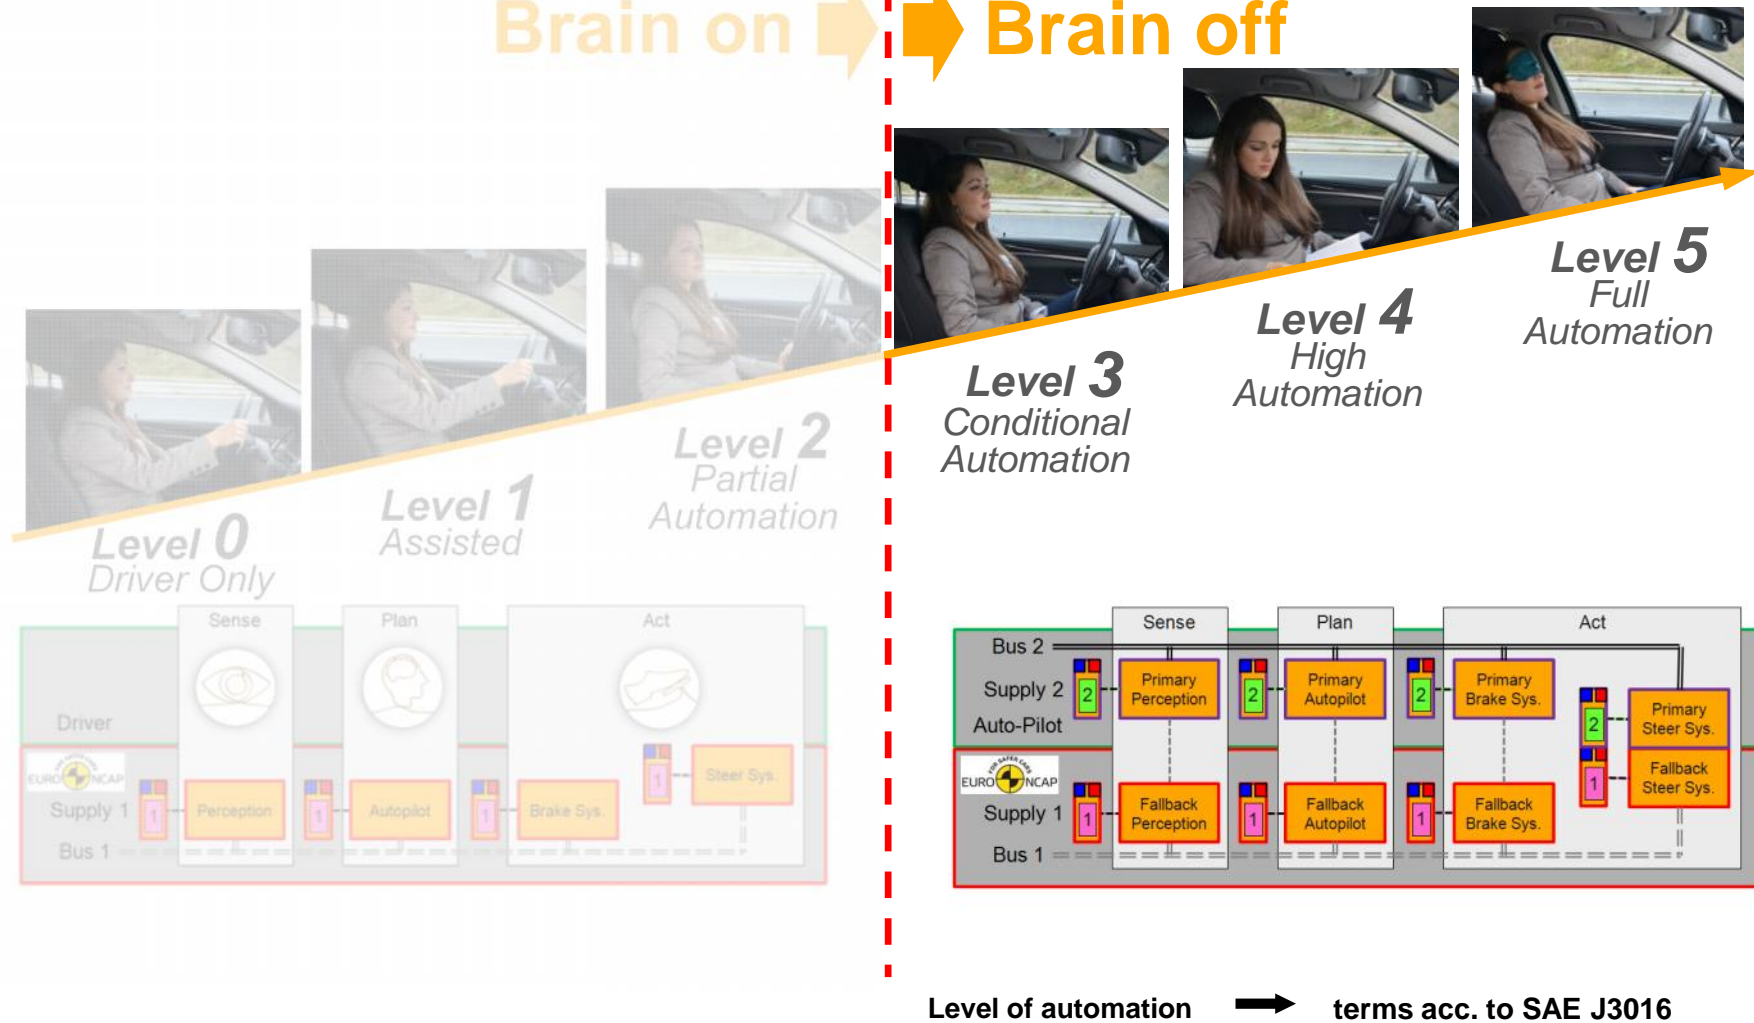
Brain on

Brain off

Level 0
Driver Only

Level 1
Assisted

Level 2
Partial
Automation

Level 3
Conditional
Automation

Level 4
High
Automation

Level 5
Full
Automation

Sense

Plan

Act

Driver

EURO NCAP

Supply 1

1

Perception

1

Autopilot

1

Brake Sys.

1

Steer Sys.

Bus 1

Sense

Plan

Act

Bus 2

Supply 2

2

Primary Perception

2

Primary Autopilot

2

Primary Brake Sys.

2

Primary Steer Sys.

Auto-Pilot

EURO NCAP

Supply 1

1

Fallback Perception

1

Fallback Autopilot

1

Fallback Brake Sys.

1

Fallback Steer Sys.

Bus 1

Level of automation terms acc. to SAE J3016